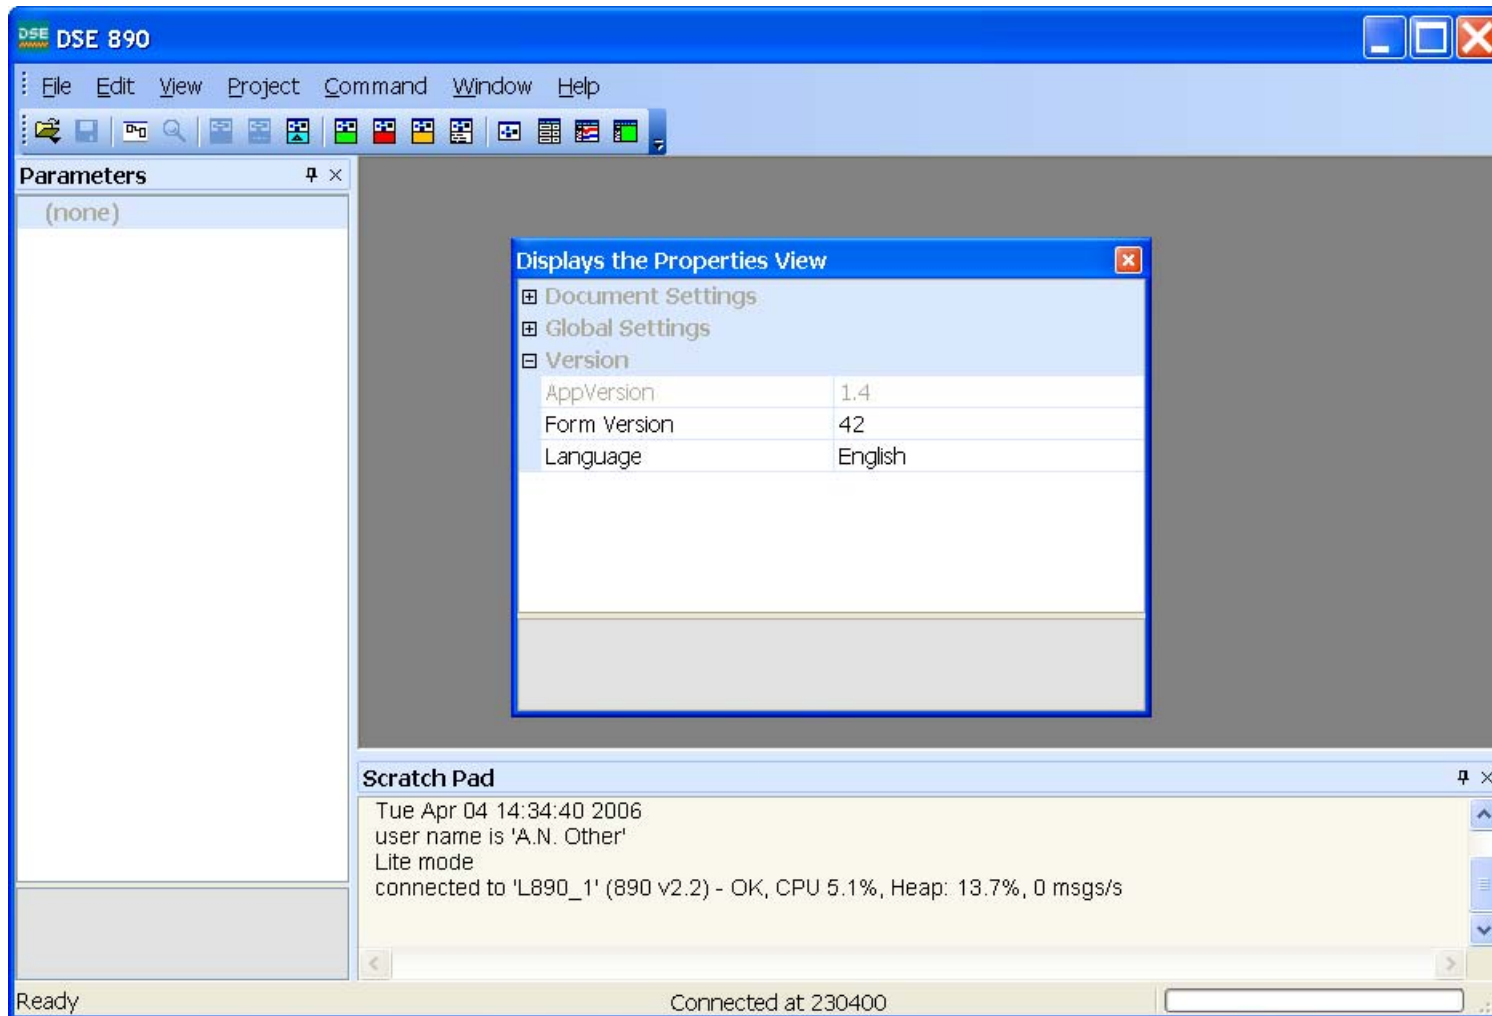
DSE DSE 890

File Edit View Project Command Window Help

Parameters

(none)

Displays the Properties View

Document Settings
Global Settings
Version

| AppVersion | 1.4 |
|---|---|
| Form Version | 42 |
| Language | English |

Scratch Pad

Tue Apr 04 14:34:40 2006
user name is 'A.N. Other'
Lite mode
connected to 'L890_1' (890 v2.2) - OK, CPU 5.1%, Heap: 13.7%, 0 msgs/s

Ready

Connected at 230400